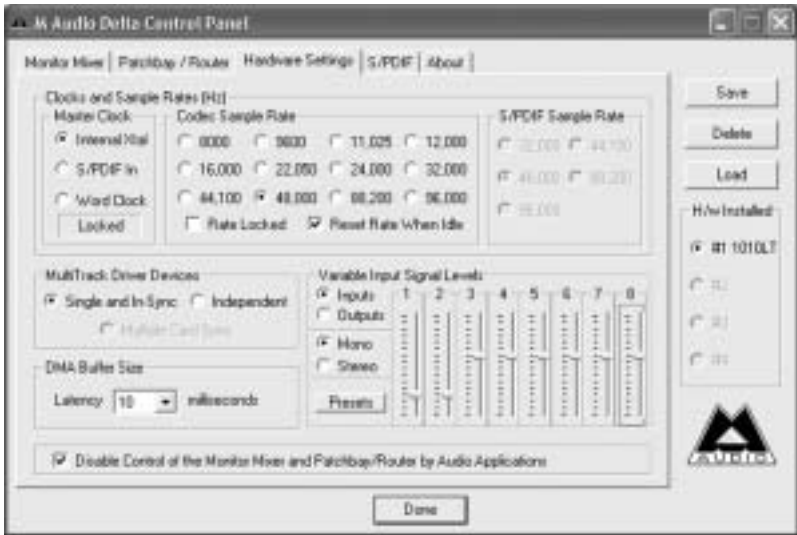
M Audio Delta Control Panel

Monitor Mixer | Patchbay / Router | Hardware Settings | S/PDIF | About

Clocks and Sample Rates (Hz)

Master Clock
Internal Xtal
S/PDIF In
Word Clock
Locked

Codec Sample Rate
8000
9600
11,025
12,000
16,000
22,050
24,000
32,000
44,100
48,000
88,200
96,000
Rate Locked
Reset Rate When Idle

S/PDIF Sample Rate
32,000
44,100
48,000
88,200
96,000

MultiTrack Driver Devices
Single and In Sync
Independent
Multiple Card Sync

Variable Input Signal Levels
Inputs
Outputs
Mono
Stereo
Presets
1 2 3 4 5 6 7 8

DMA Buffer Size
Latency 10 milliseconds

Disable Control of the Monitor Mixer and Patchbay/Router by Audio Applications

Save
Delete
Load

H/w Installed
#1 1010LT
#2
#3
#4

M AUDIO

Done